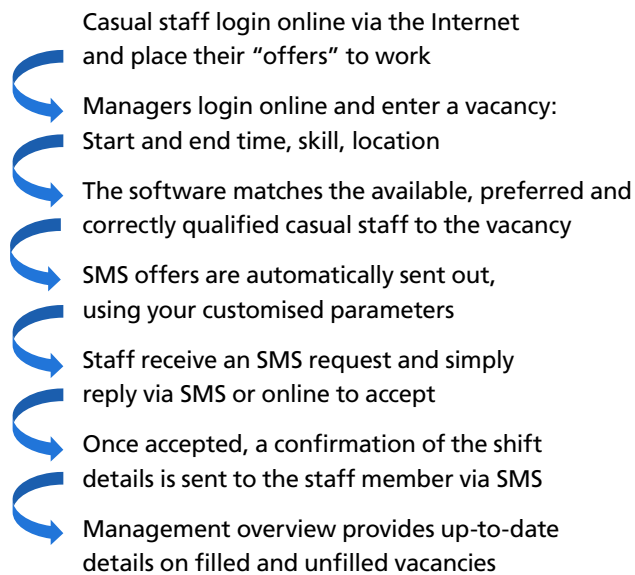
Casual staff login online via the Internet and place their “offers” to work

Managers login online and enter a vacancy: Start and end time, skill, location

The software matches the available, preferred and correctly qualified casual staff to the vacancy

SMS offers are automatically sent out, using your customised parameters

Staff receive an SMS request and simply reply via SMS or online to accept

Once accepted, a confirmation of the shift details is sent to the staff member via SMS

Management overview provides up-to-date details on filled and unfilled vacancies